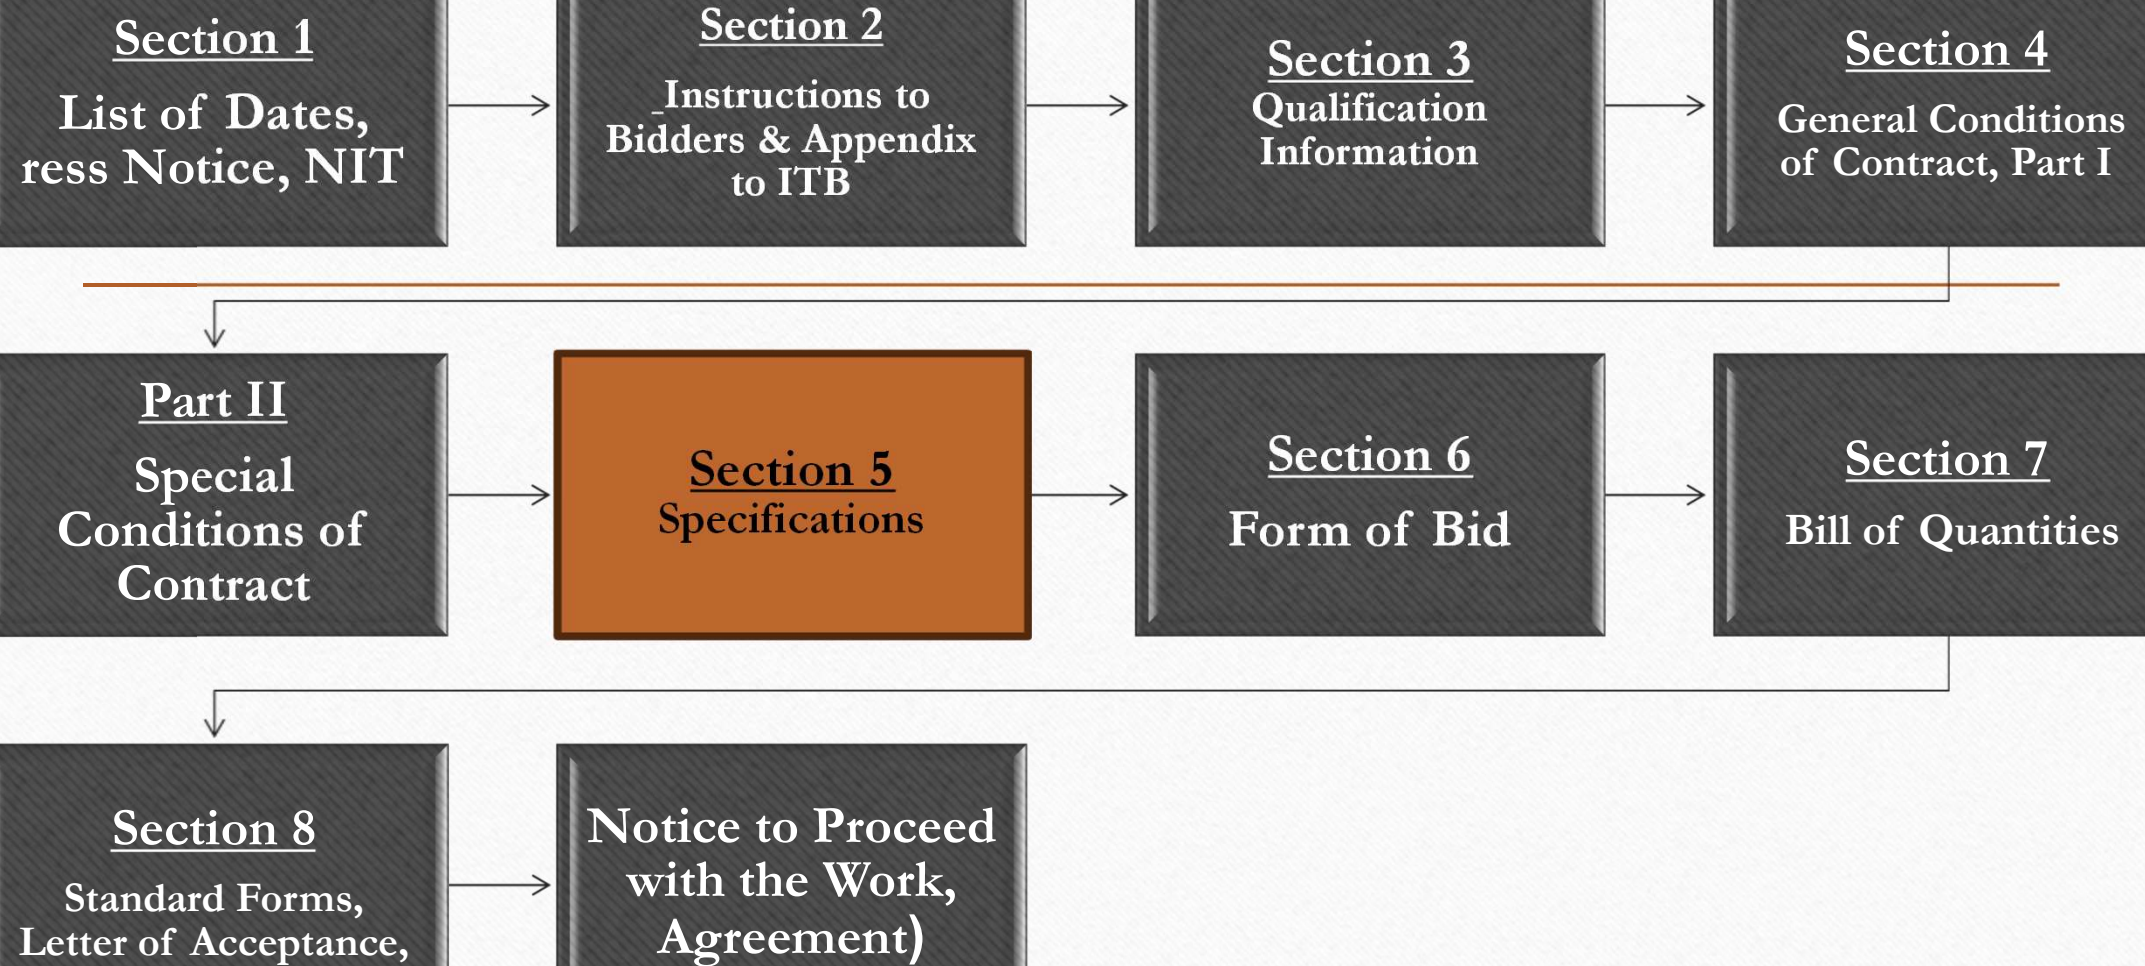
Section 1
List of Dates, ress Notice, NIT

Section 2
Instructions to Bidders & Appendix to ITB

Section 3
Qualification Information

Section 4
General Conditions of Contract, Part I

Part II
Special Conditions of Contract

Section 5
Specifications

Section 6
Form of Bid

Section 7
Bill of Quantities

Section 8
Standard Forms, Letter of Acceptance,

Notice to Proceed with the Work, Agreement)